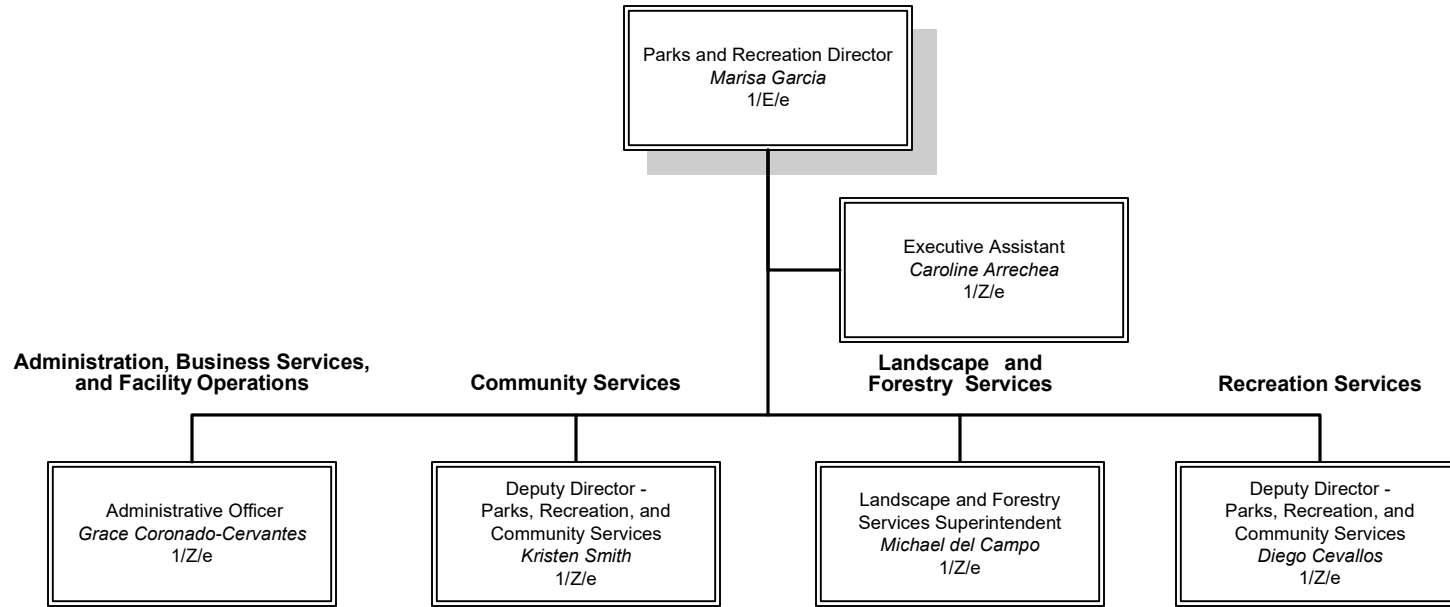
Parks and Recreation Director
*Marisa Garcia*
1/E/e

Executive Assistant
*Caroline Arrechea*
1/Z/e

**Administration, Business Services, and Facility Operations**

**Community Services**

**Landscape and Forestry Services**

**Recreation Services**

Administrative Officer
*Grace Coronado-Cervantes*
1/Z/e

Deputy Director - Parks, Recreation, and Community Services
*Kristen Smith*
1/Z/e

Landscape and Forestry Services Superintendent
*Michael del Campo*
1/Z/e

Deputy Director - Parks, Recreation, and Community Services
*Diego Cevallos*
1/Z/e